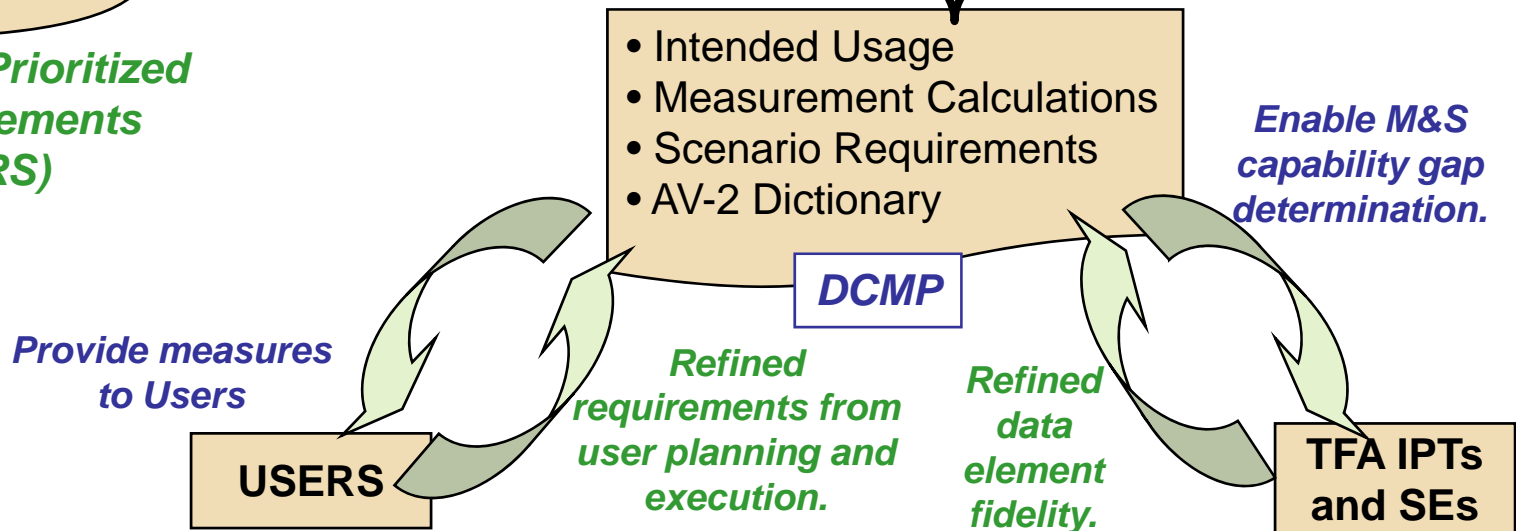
Prioritized
ements
RS)

• Intended Usage
• Measurement Calculations
• Scenario Requirements
• AV-2 Dictionary

DCMP

Enable M&S capability gap determination.

Provide measures to Users

Refined requirements from user planning and execution.

Refined data element fidelity.

USERS

TFA IPTs and SEs